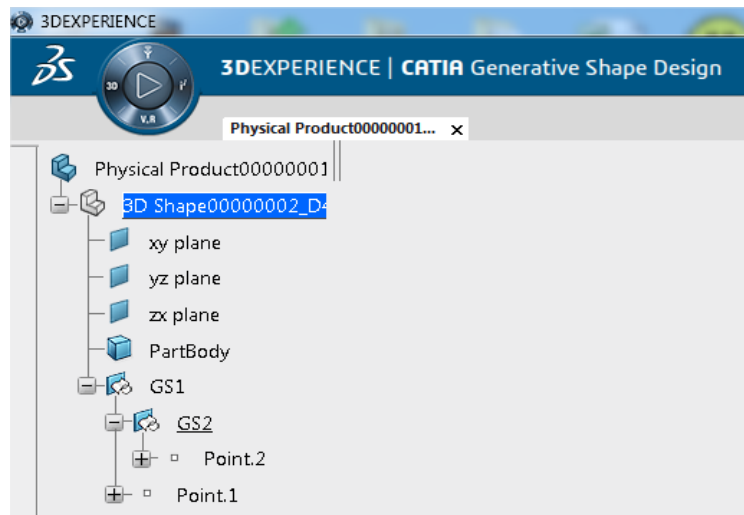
3DEXPERIENCE

3D V,R

3DEXPERIENCE | CATIA Generative Shape Design

Physical Product00000001... ×

Physical Product00000001

3D Shape00000002_D4

xy plane

yz plane

zx plane

PartBody

GS1

GS2

Point.2

Point.1